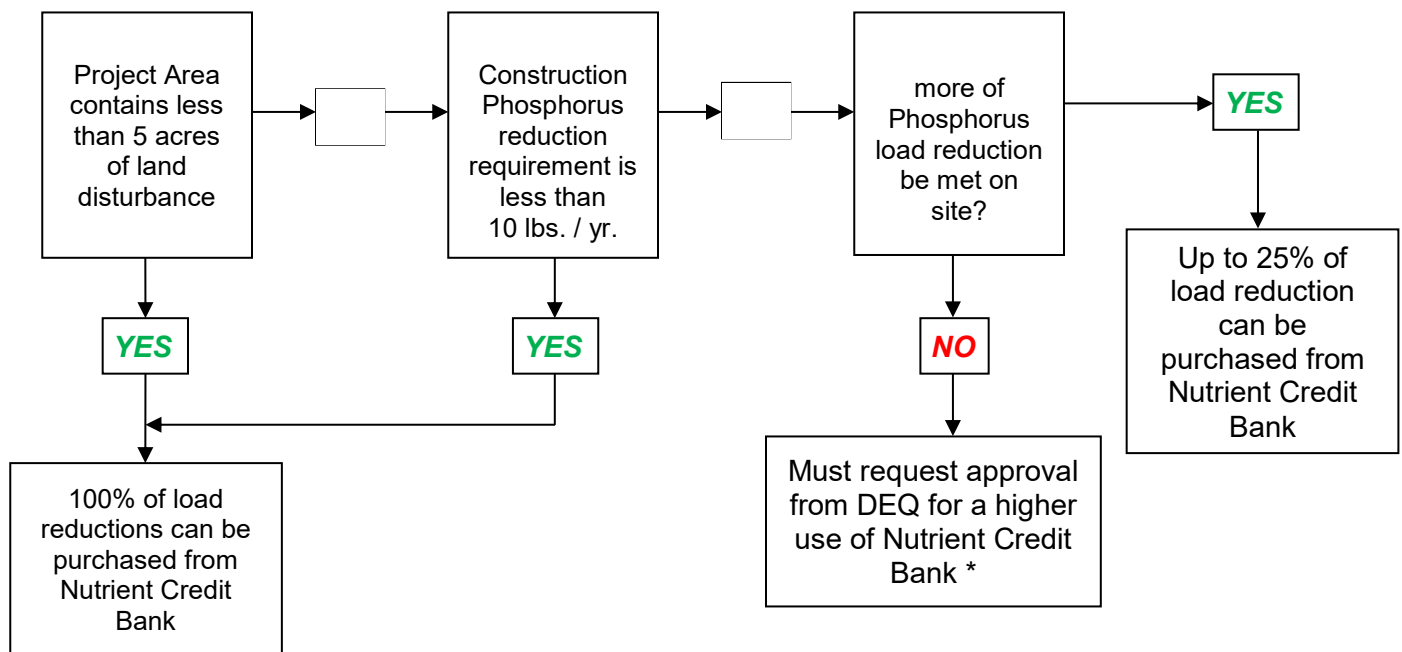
Project Area contains less than 5 acres of land disturbance

Construction Phosphorus reduction requirement is less than 10 lbs. / yr.

more of Phosphorus load reduction be met on site?

YES

Up to 25% of load reduction can be purchased from Nutrient Credit Bank

YES

YES

NO

100% of load reductions can be purchased from Nutrient Credit Bank

Must request approval from DEQ for a higher use of Nutrient Credit Bank *